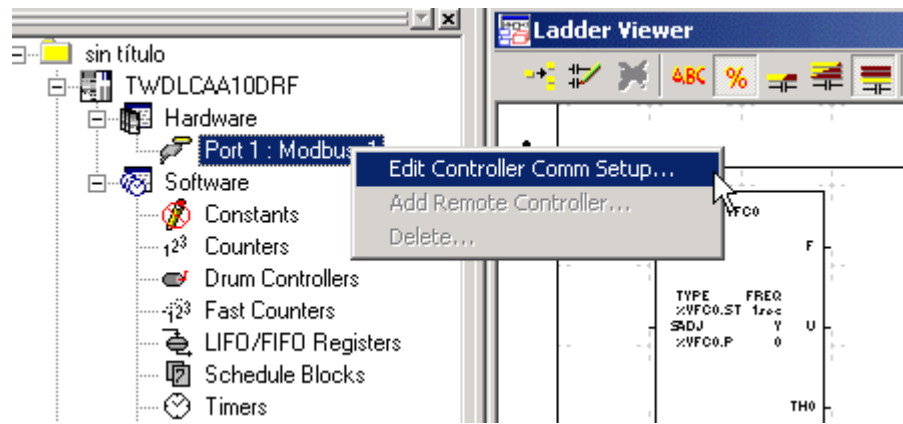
sin título
TWDLCAA10DRF
Hardware
Port 1 : Modbus 1
Software
Constants
Counters
Drum Controllers
Fast Counters
LIFO/FIFO Registers
Schedule Blocks
Timers

Ladder Viewer
ABC %

Edit Controller Comm Setup...
Add Remote Controller...
Delete...

%FC0
F
TYPE FREQ
%VFC0.ST 1sec
SADJ Y
%VFC0.P 0
U
TH0